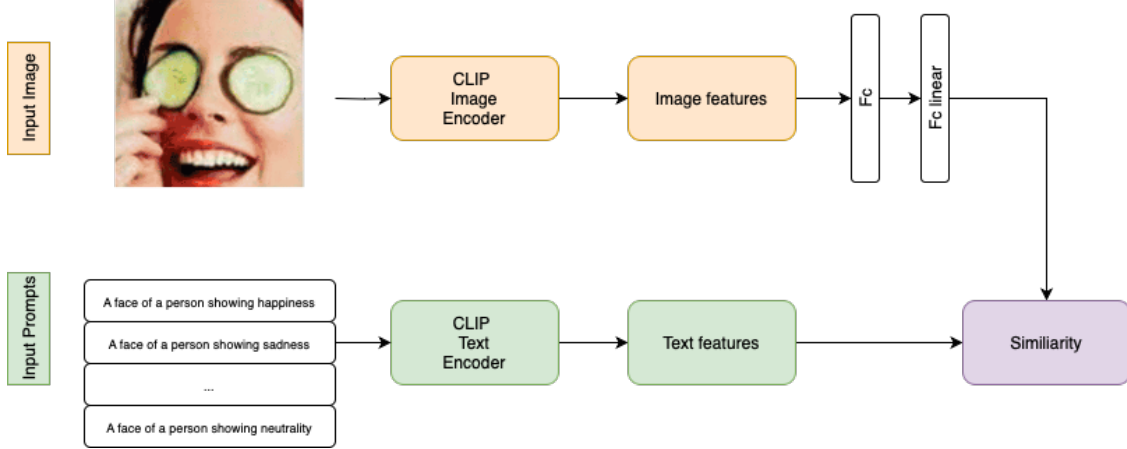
Input Image

CLIP
Image
Encoder

Image features

Fc

Fc linear

Input Prompts

A face of a person showing happiness

A face of a person showing sadness

...

A face of a person showing neutrality

CLIP
Text
Encoder

Text features

Similiarity